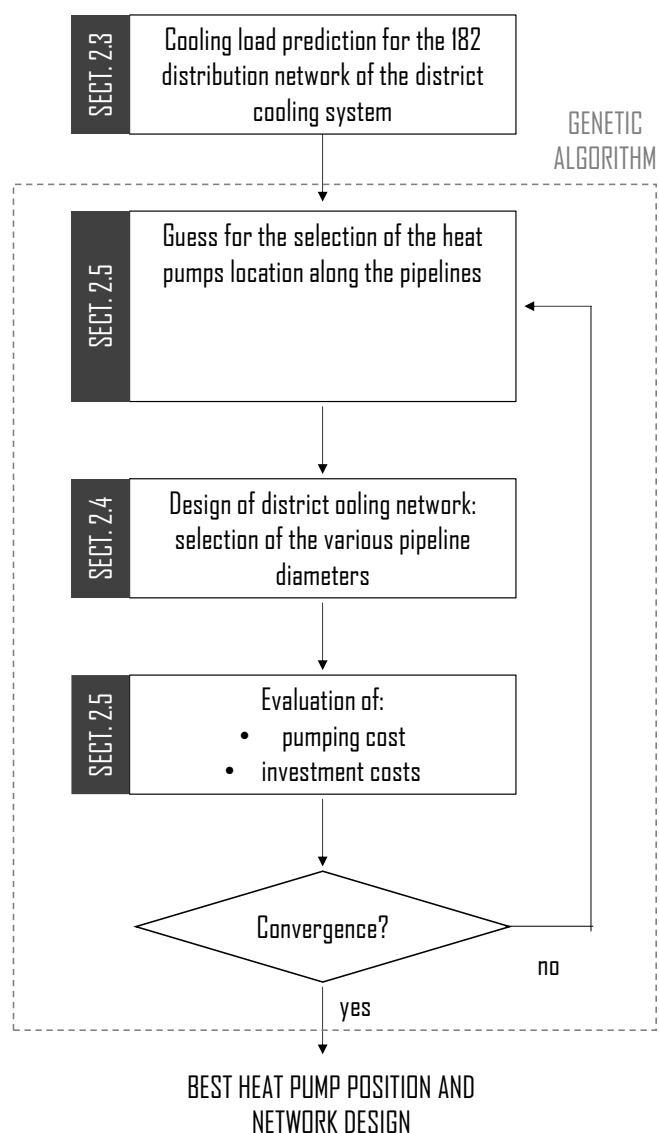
SECT. 2.3

Cooling load prediction for the 182 distribution network of the district cooling system

GENETIC ALGORITHM

SECT. 2.5

Guess for the selection of the heat pumps location along the pipelines

SECT. 2.4

Design of district ooling network: selection of the various pipeline diameters

SECT. 2.5

Evaluation of:
• pumping cost
• investment costs

Convergence?

no

yes

BEST HEAT PUMP POSITION AND NETWORK DESIGN